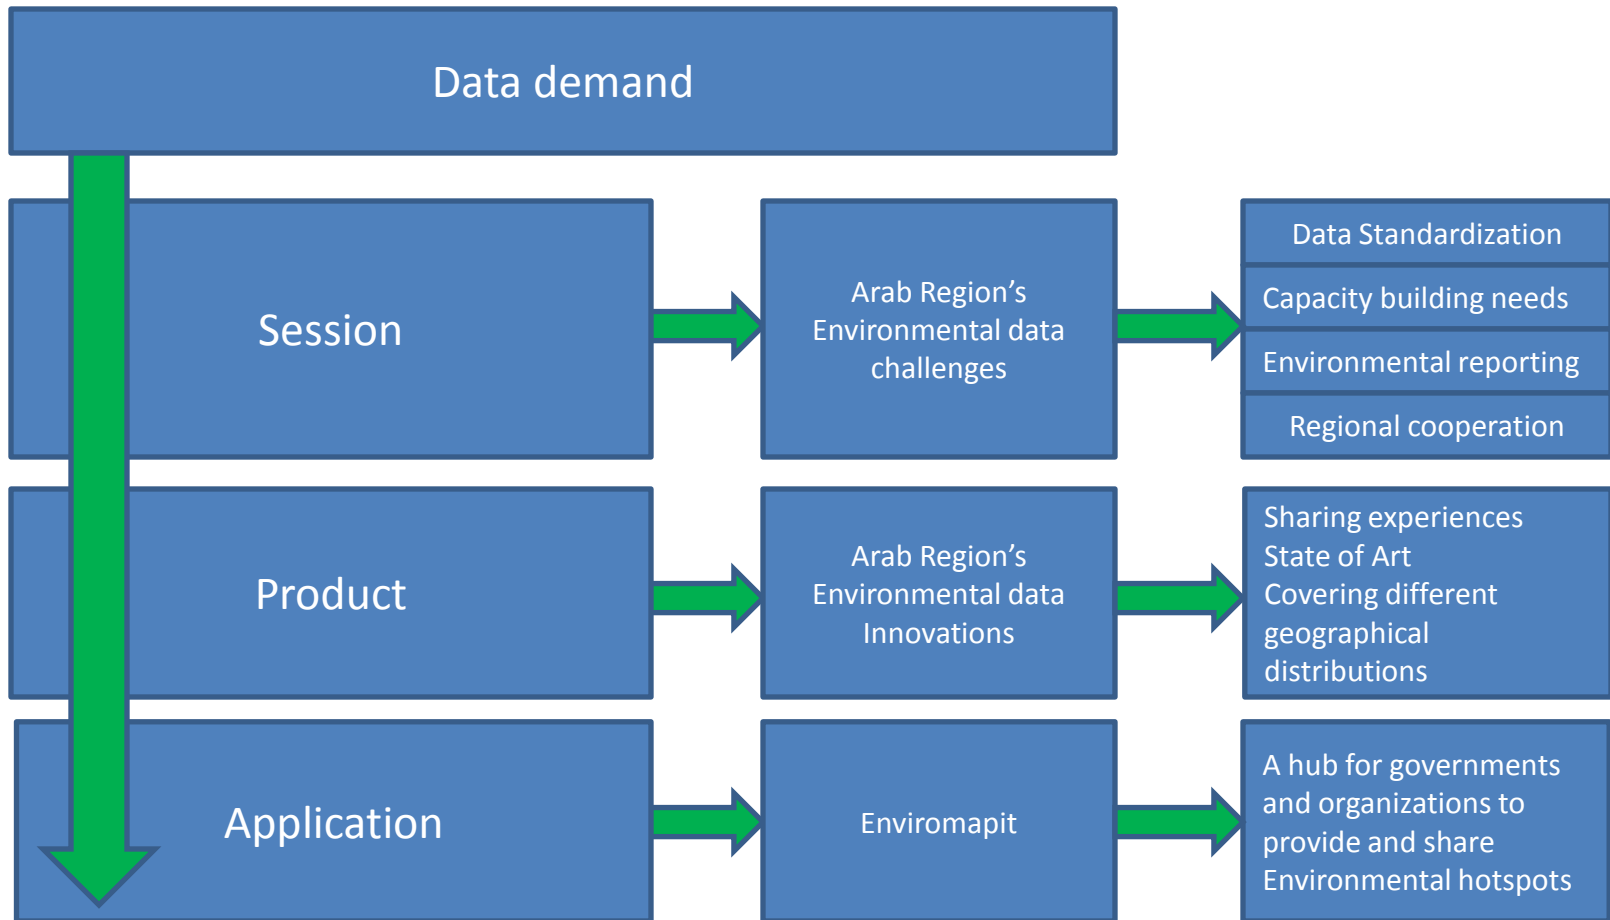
Data demand

Session

Arab Region's Environmental data challenges

Data Standardization

Capacity building needs

Environmental reporting

Regional cooperation

Product

Arab Region's Environmental data Innovations

Sharing experiences
State of Art
Covering different geographical distributions

Application

Enviromapit

A hub for governments and organizations to provide and share Environmental hotspots